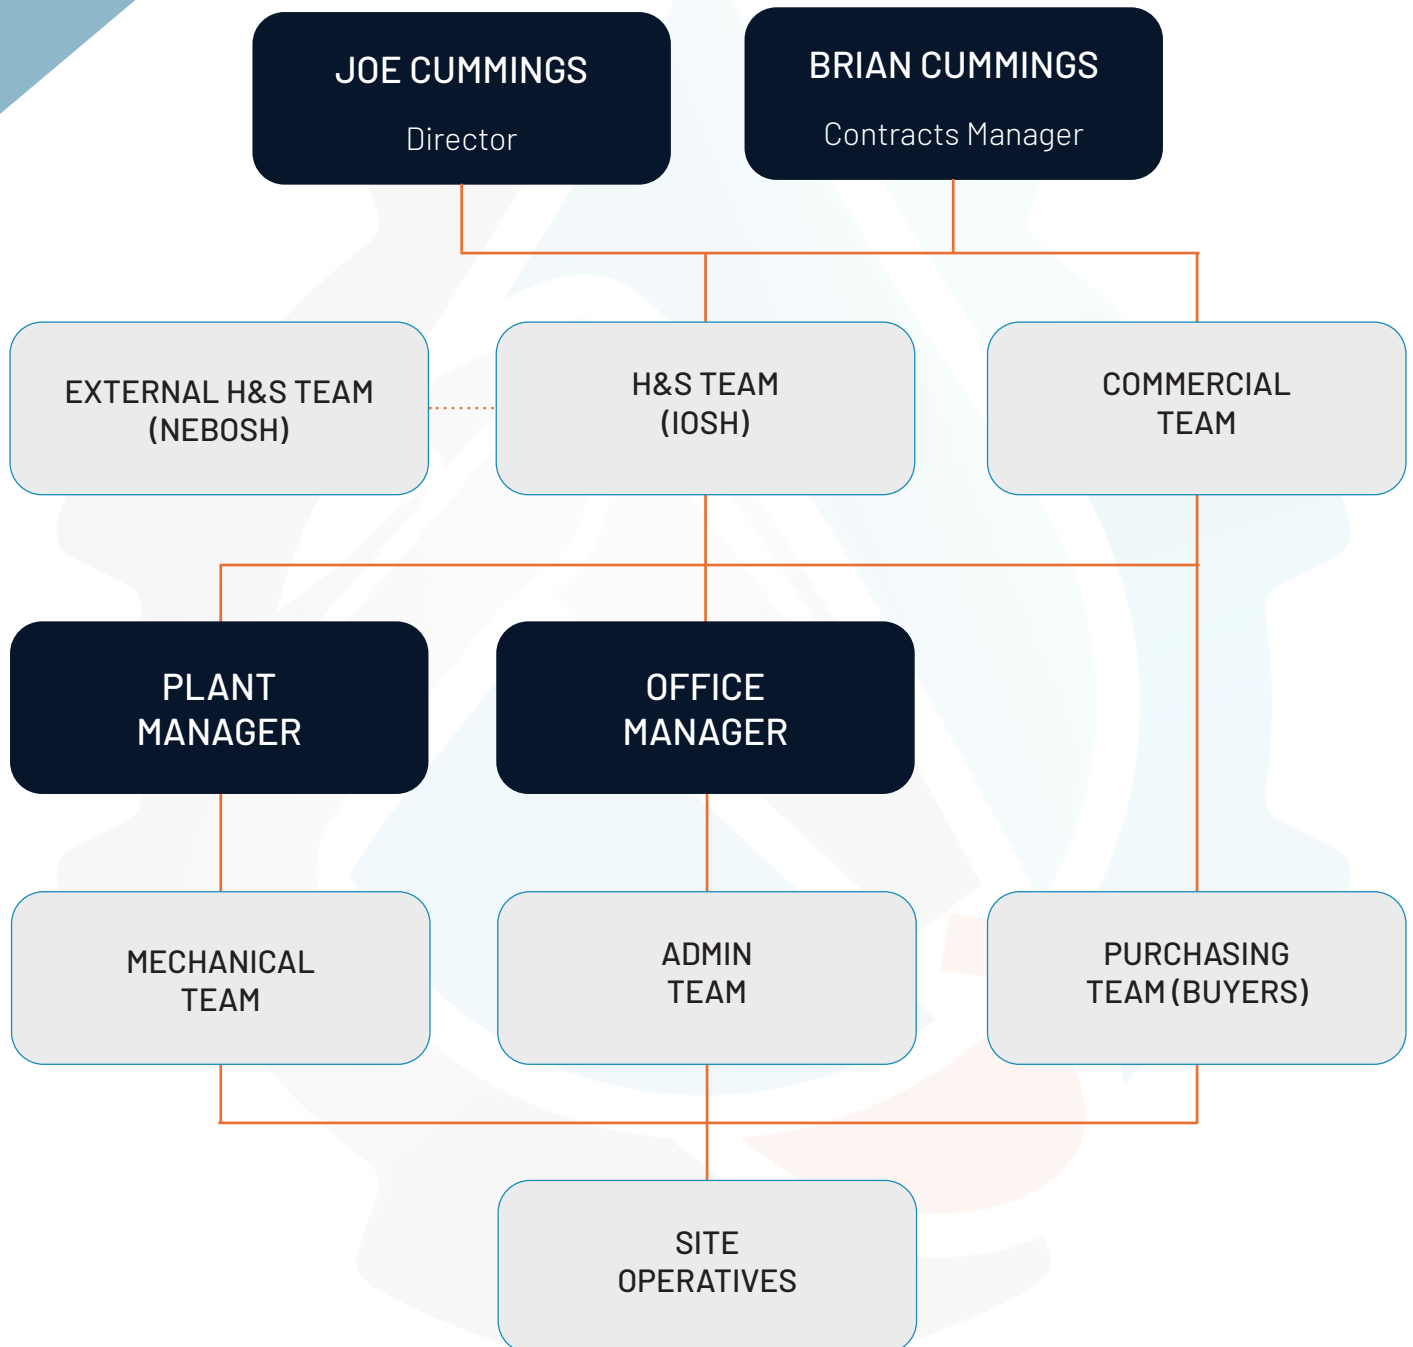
JOE CUMMINGS
Director

BRIAN CUMMINGS
Contracts Manager

EXTERNAL H&S TEAM (NEBOSH)

H&S TEAM (IOSH)

COMMERCIAL TEAM

PLANT MANAGER

OFFICE MANAGER

MECHANICAL TEAM

ADMIN TEAM

PURCHASING TEAM (BUYERS)

SITE OPERATIVES